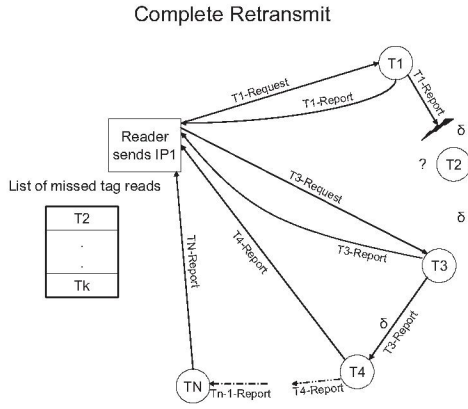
Complete Retransmit

T1

T1-Request

T1-Report

T1-Report

Reader sends IP1

δ

? T2

List of missed tag reads

δ

T3-Request

| T2 |
|---|
| . |
| . |
| Tk |

TN-Report

T4-Report

T3-Report

T3

δ

T3-Report

T4

TN

Tn-1-Report

T4-Report